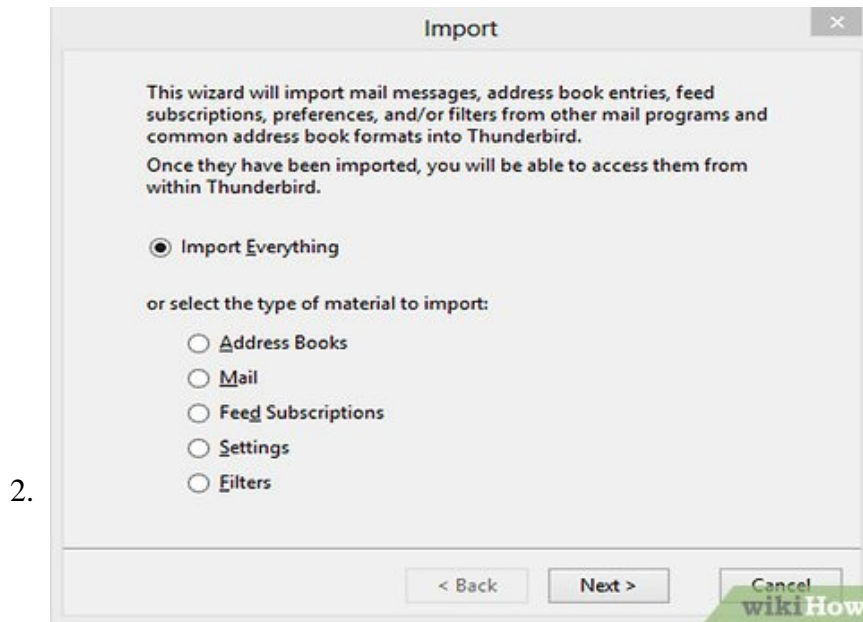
Import

This wizard will import mail messages, address book entries, feed subscriptions, preferences, and/or filters from other mail programs and common address book formats into Thunderbird.

Once they have been imported, you will be able to access them from within Thunderbird.

Import Everything

or select the type of material to import:

Address Books

Mail

Feed Subscriptions

Settings

Filters

2.

< Back

Next >

Cancel

wikiHow